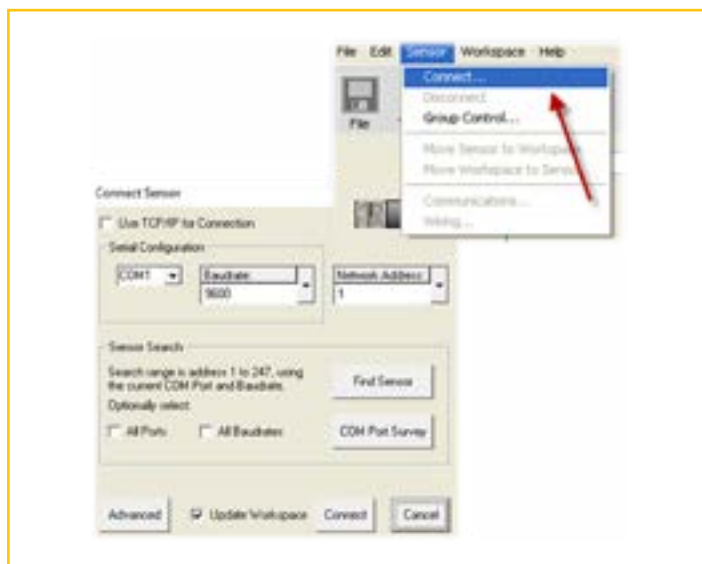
File Edit Sensor Workspace Help
Connect...
Disconnect
Group Control...
Move Sensor to Workspace
Move Workspace to Sensor
Communications...
Wiring...
File

Connect Sensor
Use TCP/IP for Connection
Serial Configuration
COM1
Baudrate
9600
Network Address
1
Sensor Search
Search range is address 1 to 247, using the current COM Port and Baudrate.
Optionally select:
All Ports
All Baudrates
Find Sensor
COM Port Survey
Advanced
Update Workspace
Connect
Cancel